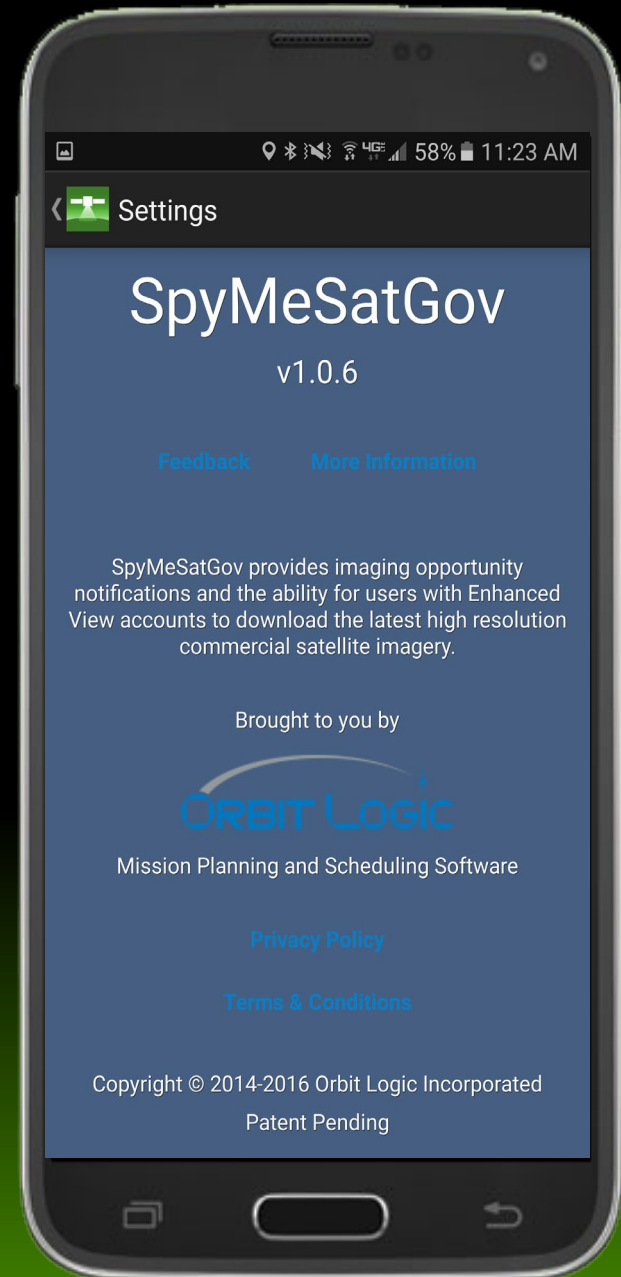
4G 58% 11:23 AM

Settings

SpyMeSatGov

v1.0.6

Feedback More Information

SpyMeSatGov provides imaging opportunity notifications and the ability for users with Enhanced View accounts to download the latest high resolution commercial satellite imagery.

Brought to you by

ORBIT LOGIC

Mission Planning and Scheduling Software

Privacy Policy

Terms & Conditions

Copyright © 2014-2016 Orbit Logic Incorporated
Patent Pending